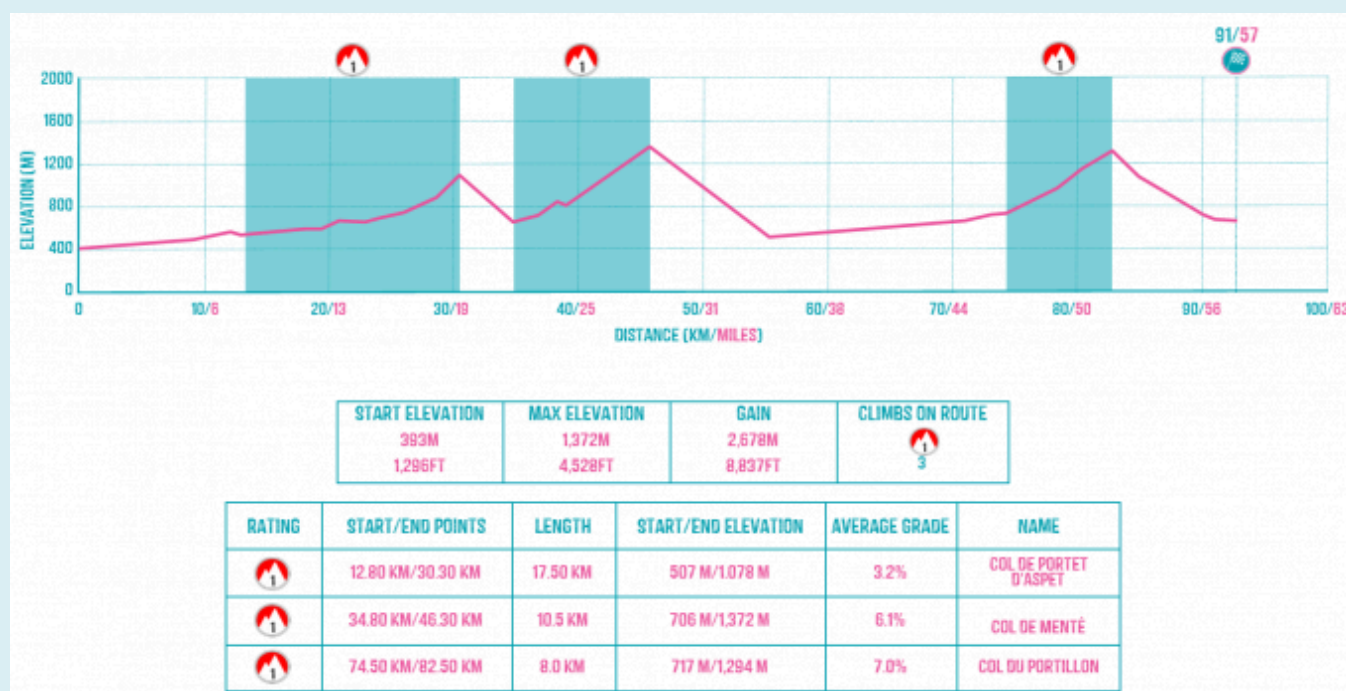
1 1 1 91/57

ELEVATION (M)
2000
1600
1200
800
400
0

0 10/6 20/13 30/19 40/25 50/31 60/38 70/44 80/50 90/56 100/63
DISTANCE (KM/MILES)

| START ELEVATION | MAX ELEVATION | GAIN | CLIMBS ON ROUTE |
|---|---|---|---|
| 393M 1,296FT | 1,372M 4,528FT | 2,678M 8,837FT | 1 3 |

| RATING | START/END POINTS | LENGTH | START/END ELEVATION | AVERAGE GRADE | NAME |
|---|---|---|---|---|---|
| 1 | 12.80 KM/30.30 KM | 17.50 KM | 507 M/1,078 M | 3.2% | COL DE PORTET D'ASPET |
| 1 | 34.80 KM/46.30 KM | 10.5 KM | 706 M/1,372 M | 6.1% | COL DE MENTÉ |
| 1 | 74.50 KM/82.50 KM | 8.0 KM | 717 M/1,294 M | 7.0% | COL DU PORTILLON |